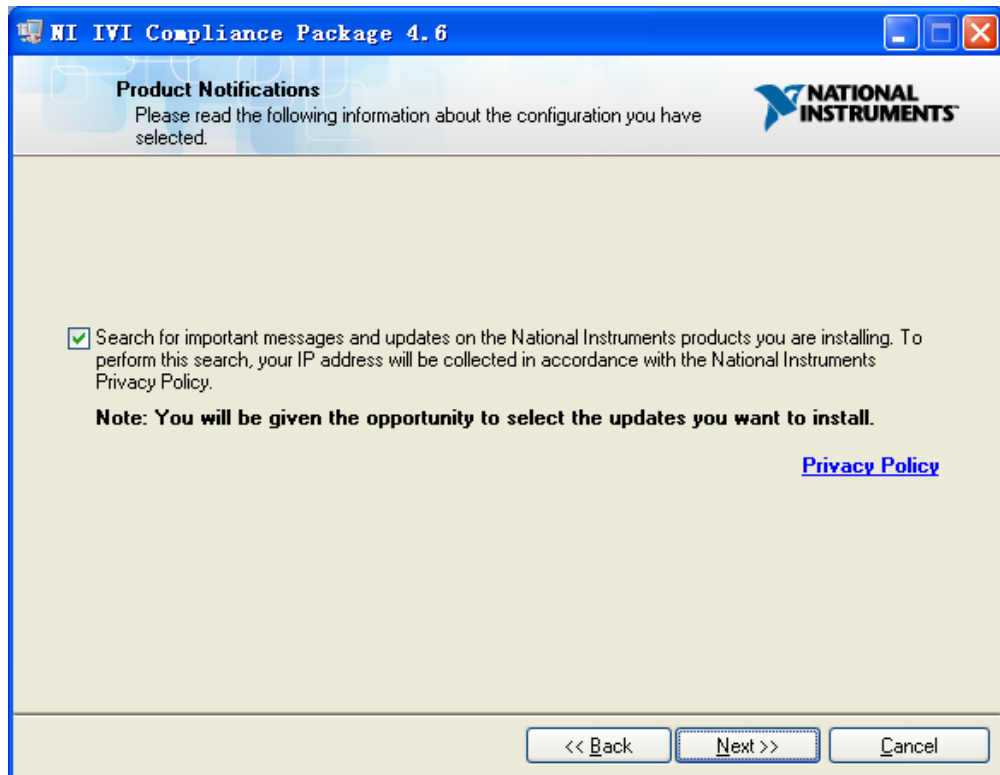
NI IVI Compliance Package 4.6

Product Notifications
Please read the following information about the configuration you have selected.

NATIONAL INSTRUMENTS

Search for important messages and updates on the National Instruments products you are installing. To perform this search, your IP address will be collected in accordance with the National Instruments Privacy Policy.

Note: You will be given the opportunity to select the updates you want to install.

Privacy Policy

<< Back
Next >>
Cancel